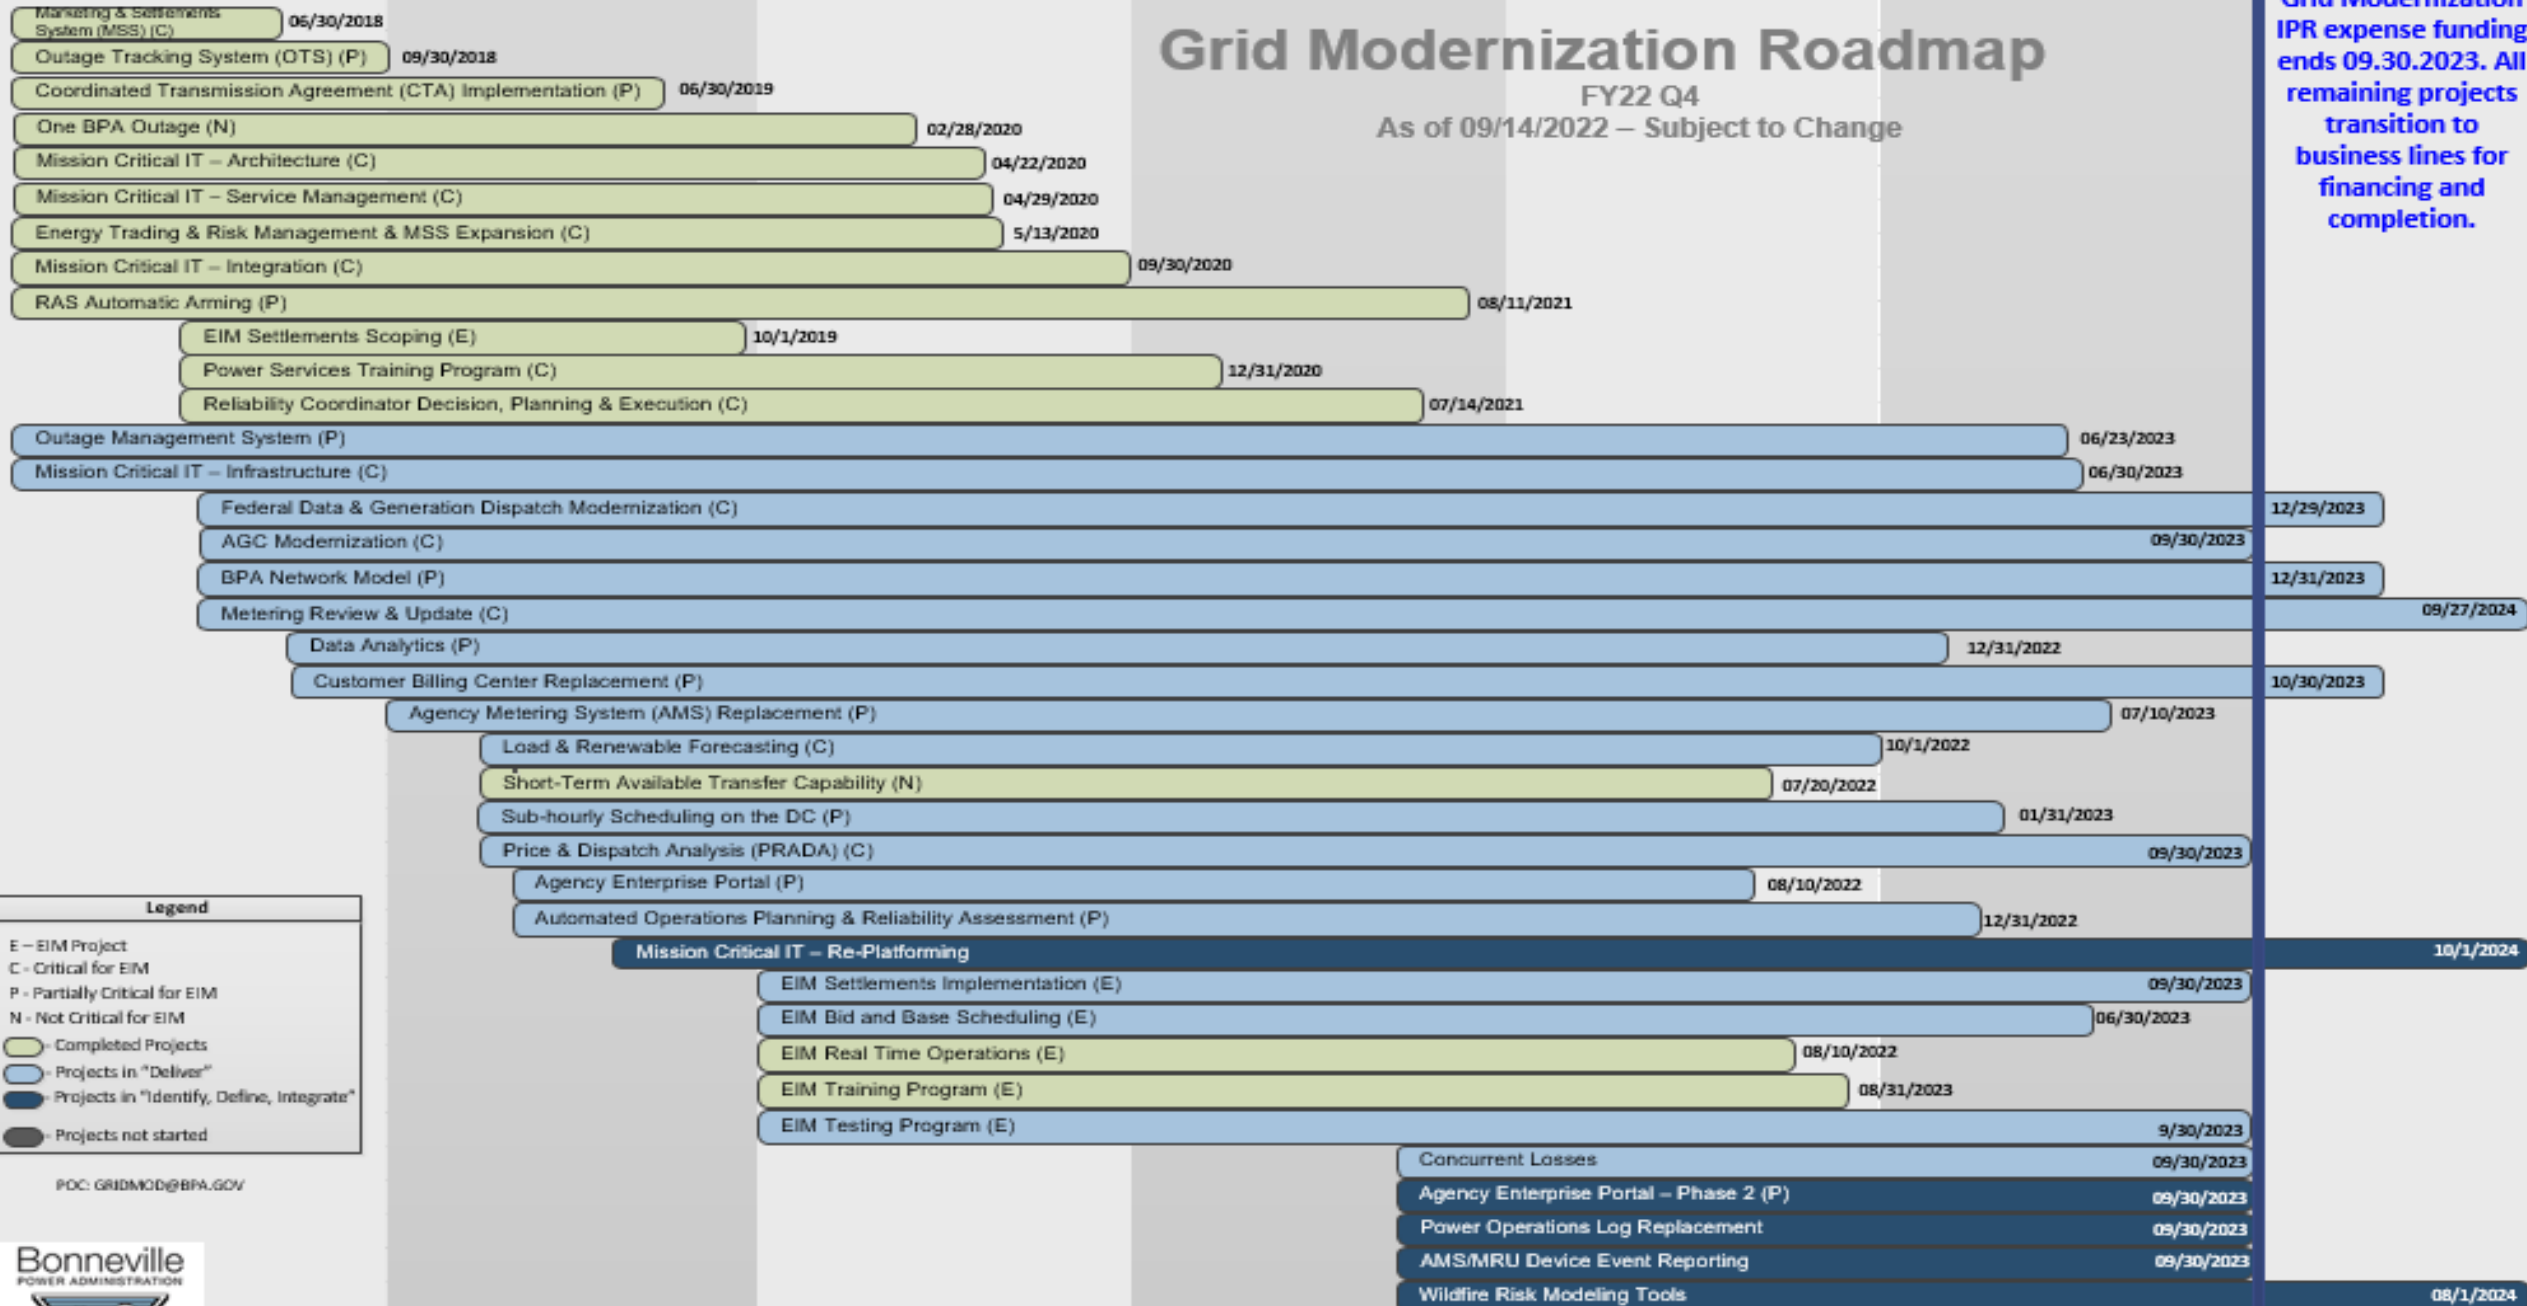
Marketing & Settlements System (MSS) (C) 06/30/2018
Outage Tracking System (OTS) (P) 09/30/2018
Coordinated Transmission Agreement (CTA) Implementation (P) 06/30/2019
One BPA Outage (N) 02/28/2020
Mission Critical IT – Architecture (C) 04/22/2020
Mission Critical IT – Service Management (C) 04/29/2020
Energy Trading & Risk Management & MSS Expansion (C) 5/13/2020
Mission Critical IT – Integration (C) 09/30/2020
RAS Automatic Arming (P) 08/11/2021
EIM Settlements Scoping (E) 10/1/2019
Power Services Training Program (C) 12/31/2020
Reliability Coordinator Decision, Planning & Execution (C) 07/14/2021
Outage Management System (P) 06/23/2023
Mission Critical IT – Infrastructure (C) 06/30/2023
Federal Data & Generation Dispatch Modernization (C) 12/29/2023
AGC Modernization (C) 09/30/2023
BPA Network Model (P) 12/31/2023
Metering Review & Update (C) 09/27/2024
Data Analytics (P) 12/31/2022
Customer Billing Center Replacement (P) 10/30/2023
Agency Metering System (AMS) Replacement (P) 07/10/2023
Load & Renewable Forecasting (C) 10/1/2022
Short-Term Available Transfer Capability (N) 07/20/2022
Sub-hourly Scheduling on the DC (P) 01/31/2023
Price & Dispatch Analysis (PRADA) (C) 09/30/2023
Agency Enterprise Portal (P) 08/10/2022
Automated Operations Planning & Reliability Assessment (P) 12/31/2022
Mission Critical IT – Re-Platforming 10/1/2024
EIM Settlements Implementation (E) 09/30/2023
EIM Bid and Base Scheduling (E) 06/30/2023
EIM Real Time Operations (E) 08/10/2022
EIM Training Program (E) 08/31/2023
EIM Testing Program (E) 9/30/2023
Concurrent Losses 09/30/2023
Agency Enterprise Portal – Phase 2 (P) 09/30/2023
Power Operations Log Replacement 09/30/2023
AMS/MRU Device Event Reporting 09/30/2023
Wildfire Risk Modeling Tools 08/1/2024

Grid Modernization Roadmap
FY22 Q4
As of 09/14/2022 – Subject to Change

Grid Modernization IPR expense funding ends 09.30.2023. All remaining projects transition to business lines for financing and completion.

Legend
E – EIM Project
C - Critical for EIM
P - Partially Critical for EIM
N - Not Critical for EIM
- Completed Projects
- Projects in "Deliver"
- Projects in "Identify, Define, Integrate"
- Projects not started

POC: GRIDMOD@BPA.GOV

Bonneville
POWER ADMINISTRATION